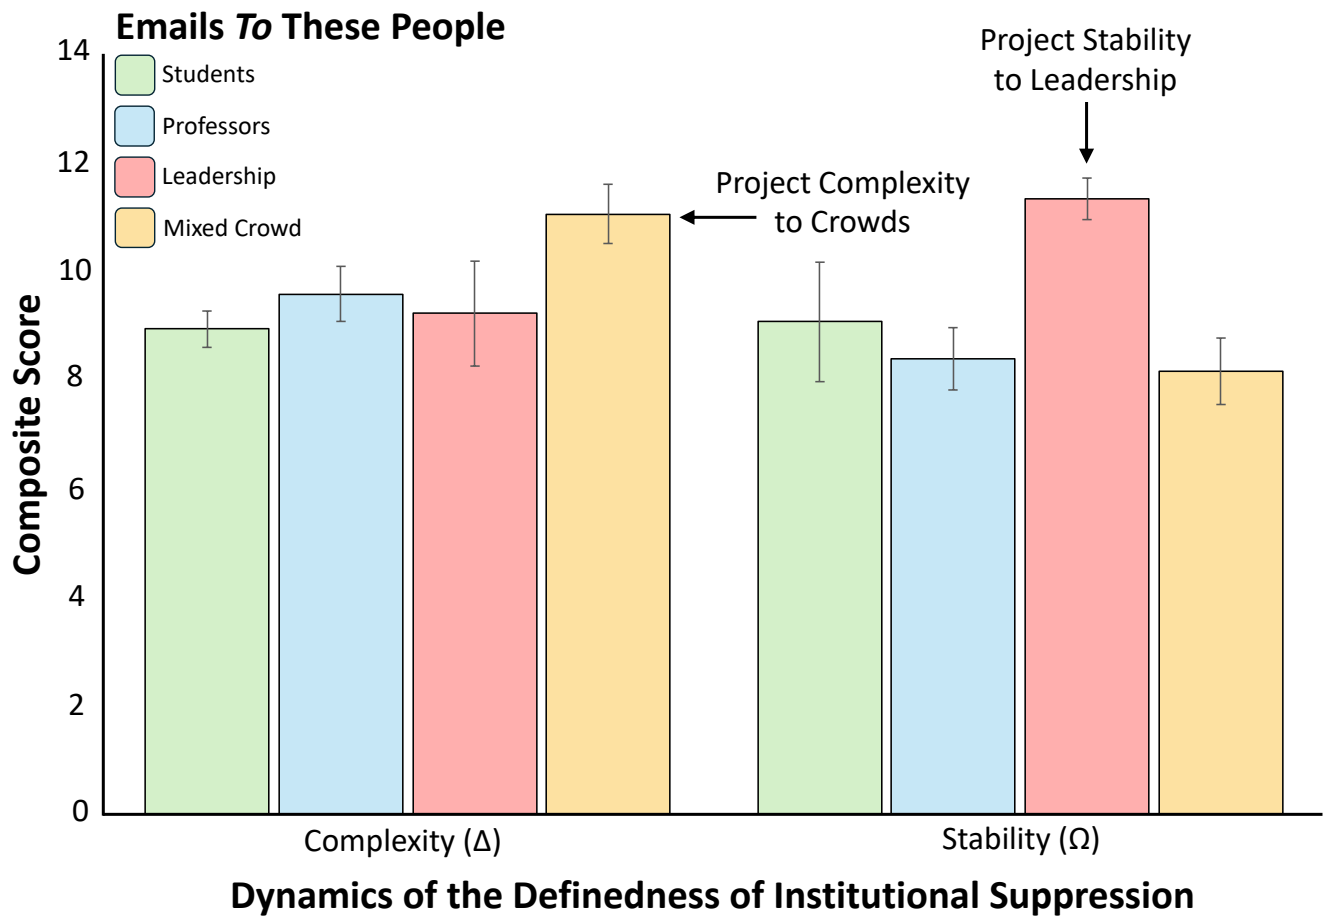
Emails *To* These People

Students
Professors
Leadership
Mixed Crowd

Project Stability to Leadership

Project Complexity to Crowds

14
12
10
8
6
4
2
0

Composite Score

Complexity (Δ)
Stability (Ω)

Dynamics of the Definedness of Institutional Suppression